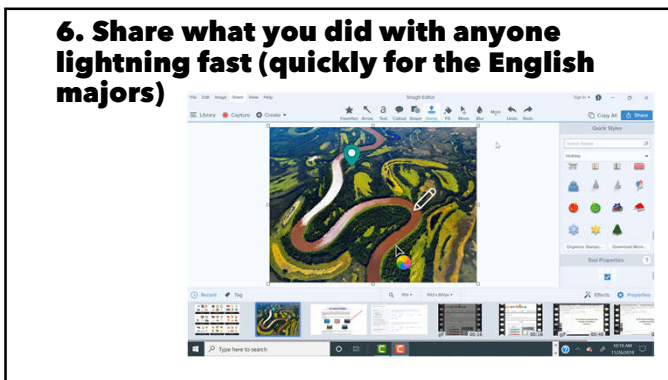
6. Share what you did with anyone lightning fast (quickly for the English majors)

Snagit Editor

File Edit Image Share View Help

Library Capture Create

Favorites Arrow Text Callout Shape Stamp Fill Move Blur Undo Redo

Copy All Share

Quick Styles

Holiday

Organize Stamps... Download More...

Tool Properties

Recent Tag

Effects Properties

Type here to search

10:19 AM 11/26/2019